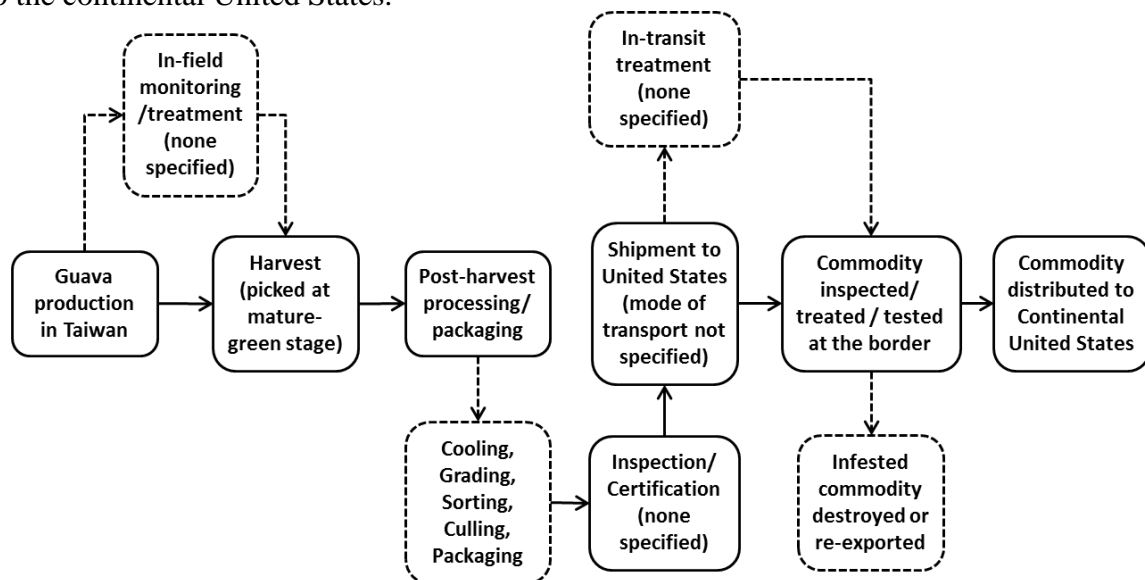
o the continental United States.

In-field monitoring /treatment (none specified)

In-transit treatment (none specified)

Guava production in Taiwan

Harvest (picked at mature-green stage)

Post-harvest processing/ packaging

Shipment to United States (mode of transport not specified)

Commodity inspected/ treated / tested at the border

Commodity distributed to Continental United States

Cooling, Grading, Sorting, Culling, Packaging

Inspection/ Certification (none specified)

Infested commodity destroyed or re-exported